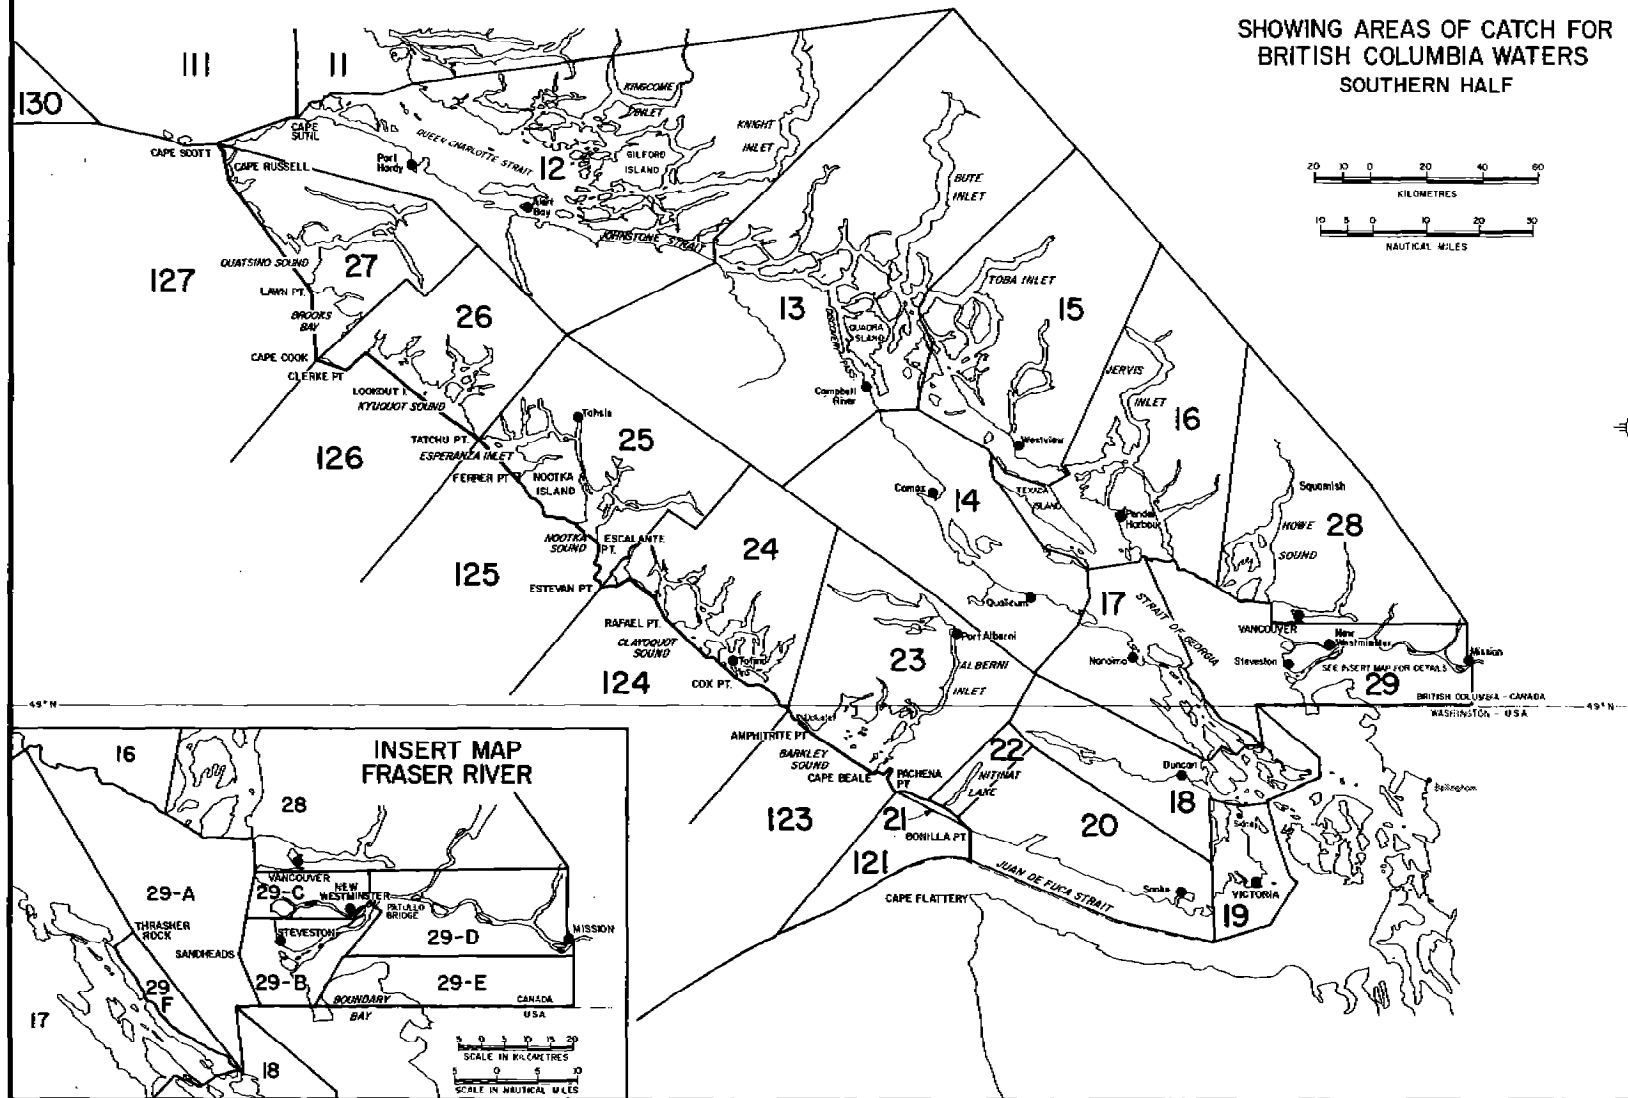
SHOWING AREAS OF CATCH FOR BRITISH COLUMBIA WATERS
SOUTHERN HALF

20 10 0 20 40 60
KILOMETRES
10 5 0 10 20 30
NAUTICAL MILES

130
111
11
CAPE SUTIL
CAPE SCOTT
CAPE RUSSELL
QUEEN CHARLOTTE STRAIT
Port Hardy
KINGCOME INLET
KNIGHT INLET
GILFORD ISLAND
12
Alert Bay
JOHNSTONE STRAIT
BUTE INLET
QUATSINO SOUND
127
27
LAWN PT.
BROOKS BAY
CAPE COOK
CLERKE PT.
26
LOOKOUT I.
KYUQUOT SOUND
13
DISCOVERY PASS
QUADRA ISLAND
Campbell River
TOBA INLET
15
JERVIS INLET
16
Westview
Tahsis
25
TATCHU PT.
ESPERANZA INLET
126
FERRER PT.
NOOTKA ISLAND
NOOTKA SOUND
ESCALANTE PT.
Comox
14
TEXADA ISLAND
Pender Harbour
Squamish
HOWE SOUND
28
24
125
ESTEVAN PT.
Qualicum
17
STRAIT OF GEORGIA
VANCOUVER
New Westminster
Mission
RAFAEL PT.
CLAYOQUOT SOUND
Tofino
Port Alberni
23
ALBERNI INLET
Nanaimo
Steveston
SEE INSERT MAP FOR DETAILS
29
124
COX PT.
49° N
BRITISH COLUMBIA - CANADA
WASHINGTON - USA
49° N
Ucluelet
AMPHITRITE PT.
BARKLEY SOUND
CAPE BEALE
PACHENA PT.
22
NITINAT LAKE
Duncan
18
Bellingham
123
21
BONILLA PT.
20
Sidney
121
CAPE FLATTERY
JUAN DE FUCA STRAIT
Sooke
VICTORIA
19

INSERT MAP
FRASER RIVER
16
28
29-A
VANCOUVER
29-C
NEW WESTMINSTER
PATULLO BRIDGE
THRASHER ROCK
SANDHEADS
STEVESTON
29-D
MISSION
29-B
29-E
29 F
BOUNDARY BAY
CANADA
USA
17
18
5 0 5 10 15 20
SCALE IN KILOMETRES
5 0 5 10
SCALE IN NAUTICAL MILES